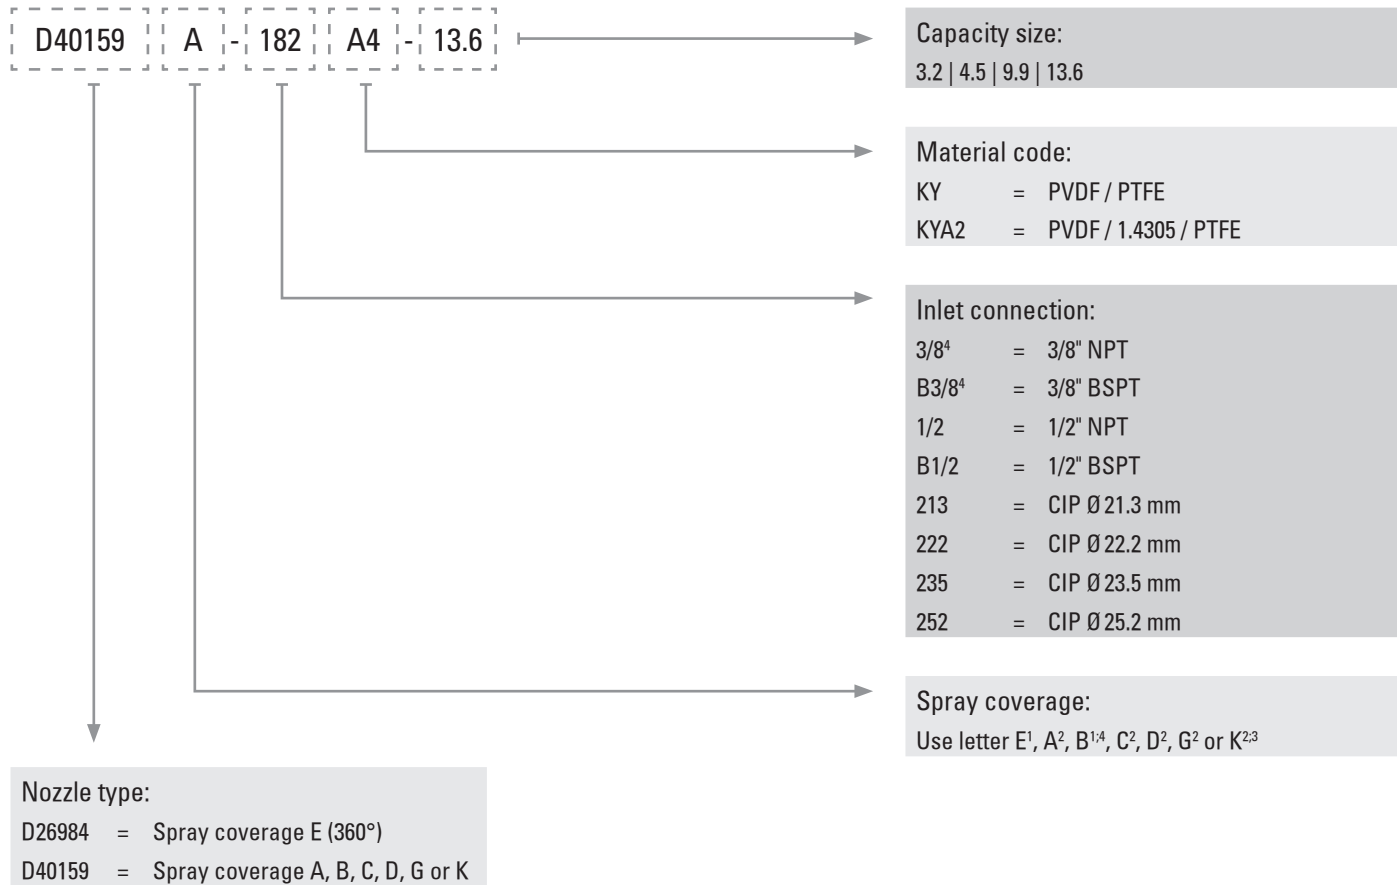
D40159 A - 182 A4 - 13.6

Capacity size:
3.2 | 4.5 | 9.9 | 13.6

Material code:
KY = PVDF / PTFE
KYA2 = PVDF / 1.4305 / PTFE

Inlet connection:
$3/8^4$ = 3/8" NPT
$B3/8^4$ = 3/8" BSPT
1/2 = 1/2" NPT
B1/2 = 1/2" BSPT
213 = CIP Ø 21.3 mm
222 = CIP Ø 22.2 mm
235 = CIP Ø 23.5 mm
252 = CIP Ø 25.2 mm

Spray coverage:
Use letter $E^1$, $A^2$, $B^{1;4}$, $C^2$, $D^2$, $G^2$ or $K^{2;3}$

Nozzle type:
D26984 = Spray coverage E (360°)
D40159 = Spray coverage A, B, C, D, G or K